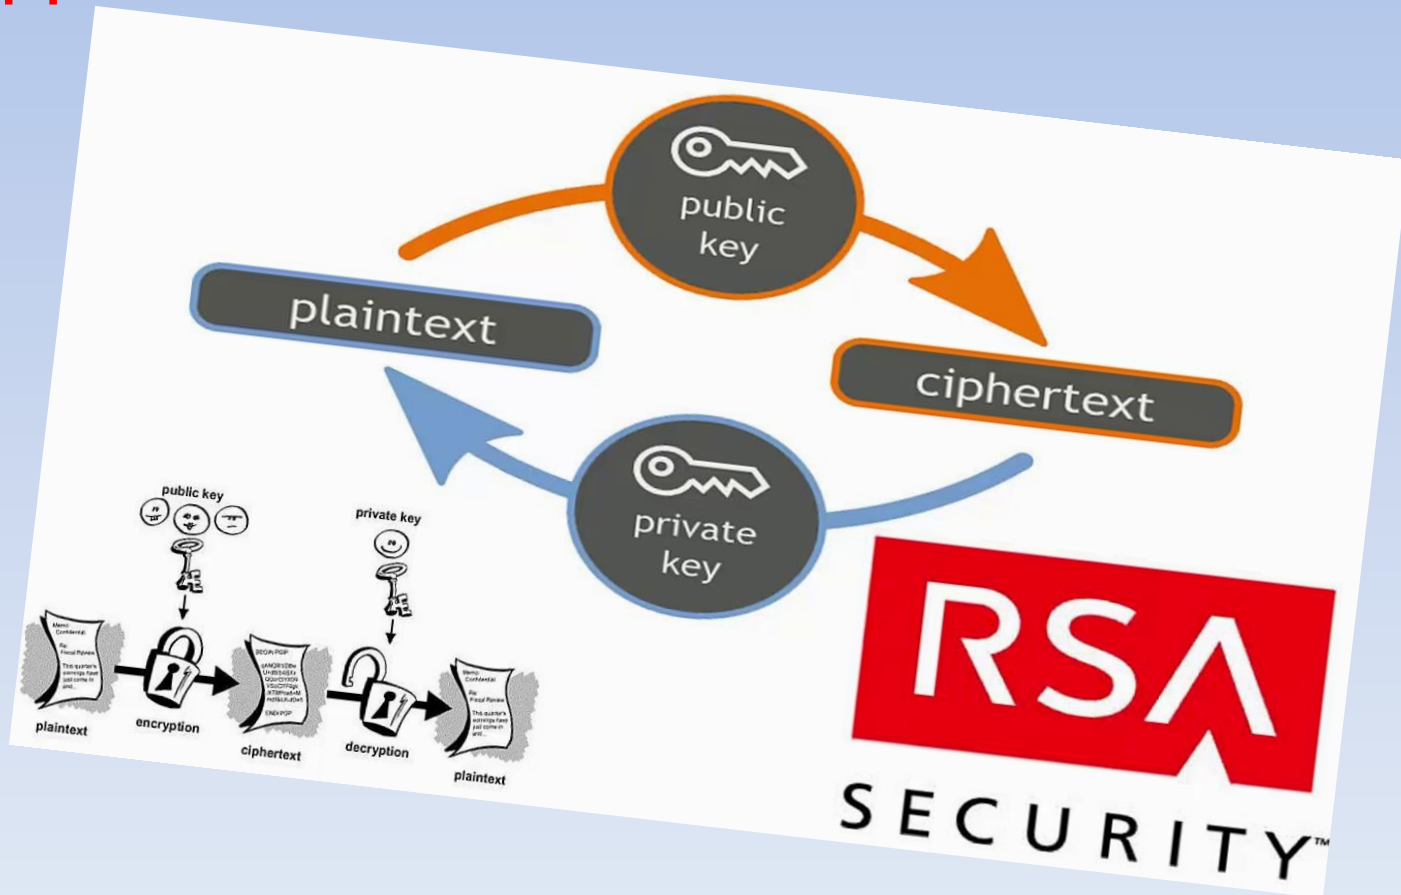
public key

plaintext

ciphertext

private key

public key

private key

Memo Confidential

Re: Fiscal Review

This quarter's earnings have just come in and...

BEGIN PGP

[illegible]

END PGP

Memo Confidential

Re: Fiscal Review

This quarter's earnings have just come in and...

plaintext

encryption

ciphertext

decryption

plaintext

RSA

SECURITY™